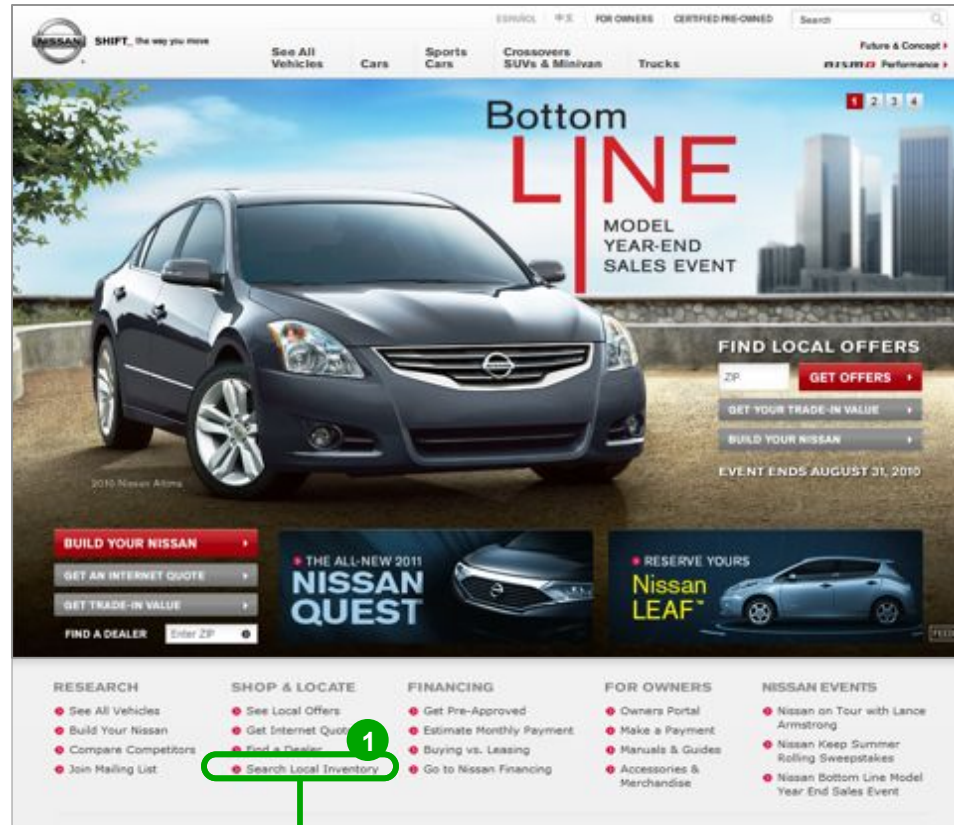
NISSAN SHIFT_ the way you move

ESPAÑOL 中文 FOR OWNERS CERTIFIED PRE-OWNED Search

See All Vehicles Cars Sports Cars Crossovers SUVs & Minivan Trucks

Future & Concept ›
nismo Performance ›

1 2 3 4

Bottom LINE
MODEL YEAR-END SALES EVENT

2010 Nissan Altima

FIND LOCAL OFFERS
ZIP GET OFFERS ›
GET YOUR TRADE-IN VALUE ›
BUILD YOUR NISSAN ›
EVENT ENDS AUGUST 31, 2010

BUILD YOUR NISSAN ›
GET AN INTERNET QUOTE ›
GET TRADE-IN VALUE ›
FIND A DEALER Enter ZIP

› THE ALL-NEW 2011 NISSAN QUEST

› RESERVE YOURS Nissan LEAF™

FEED

RESEARCH
See All Vehicles
Build Your Nissan
Compare Competitors
Join Mailing List

SHOP & LOCATE
See Local Offers
Get Internet Quote
Find a Dealer
Search Local Inventory

1

FINANCING
Get Pre-Approved
Estimate Monthly Payment
Buying vs. Leasing
Go to Nissan Financing

FOR OWNERS
Owners Portal
Make a Payment
Manuals & Guides
Accessories & Merchandise

NISSAN EVENTS
Nissan on Tour with Lance Armstrong
Nissan Keep Summer Rolling Sweepstakes
Nissan Bottom Line Model Year End Sales Event